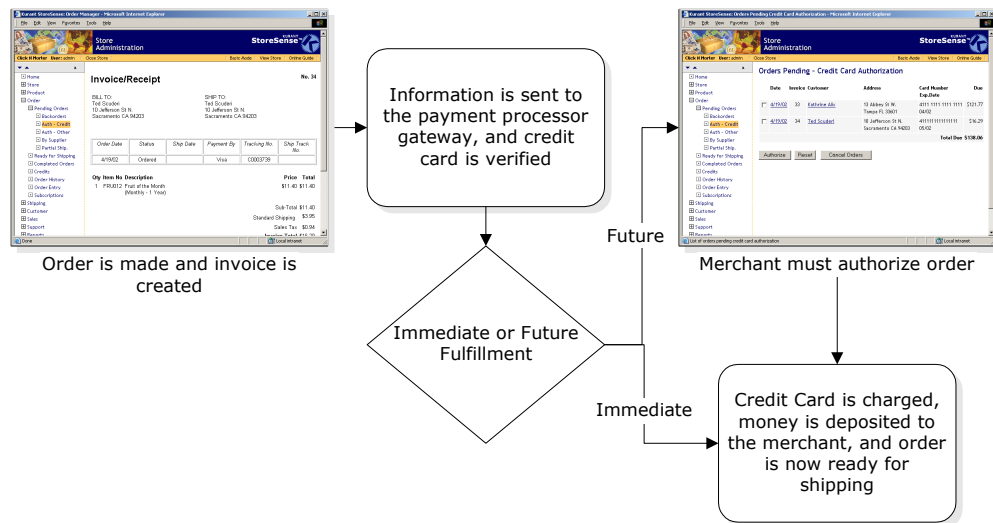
Kurant StoreSense: Order Manager - Microsoft Internet Explorer
File Edit View Favorites Tools Help
Store Administration
StoreSense
Click It Norton User: admin Close Store Basic Mode View Store Online Guide
Home
Store
Product
Order
Pending Orders
Backorder
Auth - Credit
Auth - Other
By Supplier
Partial Ship.
Ready for Shipping
Completed Orders
Credits
Order History
Order Entry
Subscriptions
Shipping
Customer
Sales
Support
Reports
Invoice/Receipt
No. 34
BILL TO:
Ted Scuderi
10 Jefferson St N.
Sacramento CA 94203
SHIP TO:
Ted Scuderi
10 Jefferson St N.
Sacramento CA 94203

| Order Date | Status | Ship Date | Payment By | Tracking No. | Ship Track. No. |
|---|---|---|---|---|---|
| 4/19/02 | Ordered | | Visa | C0003739 | |

Qty Item No Description Price Total
1 FRU012 Fruit of the Month (Monthly - 1 Year) $11.40 $11.40
Sub-Total $11.40
Standard Shipping $3.95
Sales Tax $0.94
Done Local intranet

Order is made and invoice is created

Information is sent to the payment processor gateway, and credit card is verified

Immediate or Future Fulfillment

Future

Immediate

Kurant StoreSense: Orders Pending Credit Card Authorization - Microsoft Internet Explorer
File Edit View Favorites Tools Help
Store Administration
StoreSense
Click It Norton User: admin Close Store Basic Mode View Store Online Guide
Orders Pending - Credit Card Authorization

| | Date | Invoice | Customer | Address | Card Number Exp.Date | Due |
|---|---|---|---|---|---|---|
| | 4/19/02 | 33 | Kathrine Alb | 13 Abbey St W. Tampa FL 33601 | 4111 1111 1111 1111 04/02 | $121.77 |
| | 4/19/02 | 34 | Ted Scuderi | 10 Jefferson St N. Sacramento CA 94203 | 4111111111111111 05/02 | $16.29 |

Total Due $138.06
Authorize Reset Cancel Orders
List of orders pending credit card authorization Local intranet

Merchant must authorize order

Credit Card is charged, money is deposited to the merchant, and order is now ready for shipping